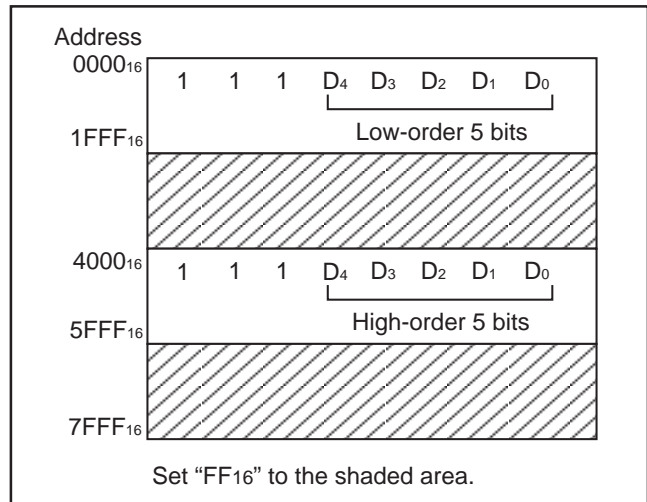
Address

$0000_{16}$

1 1 1 $D_4$ $D_3$ $D_2$ $D_1$ $D_0$

Low-order 5 bits

$1FFF_{16}$

$4000_{16}$

1 1 1 $D_4$ $D_3$ $D_2$ $D_1$ $D_0$

High-order 5 bits

$5FFF_{16}$

$7FFF_{16}$

Set “$FF_{16}$” to the shaded area.